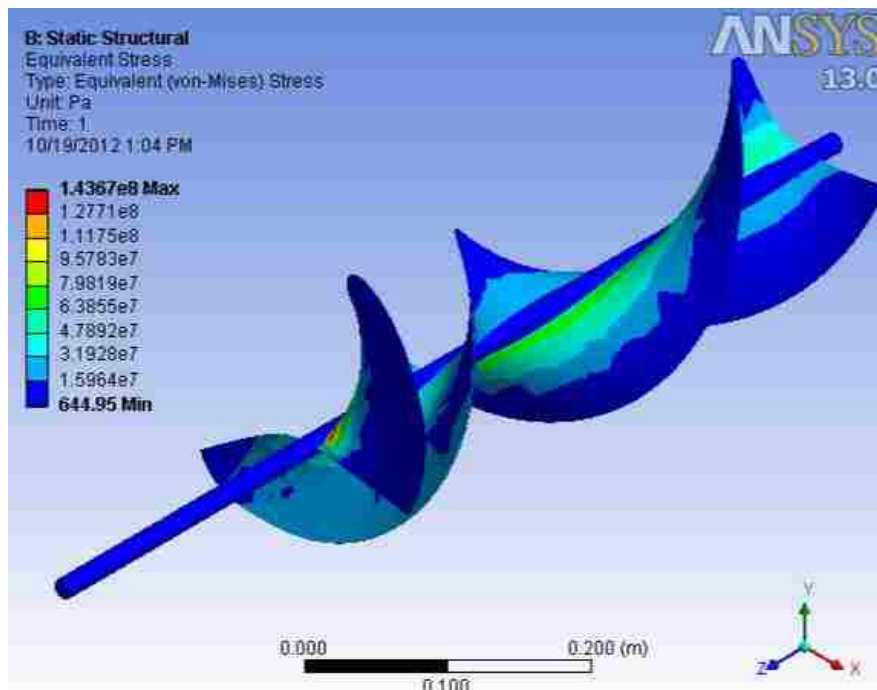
B: Static Structural
Equivalent Stress
Type: Equivalent (von-Mises) Stress
Unit: Pa
Time: 1
10/19/2012 1:04 PM

1.4367e8 Max
1.2771e8
1.1175e8
9.5783e7
7.9819e7
6.3855e7
4.7892e7
3.1928e7
1.5964e7
644.95 Min

ANSYS
13.0

0.000
0.100
0.200 (m)

Y
Z
X